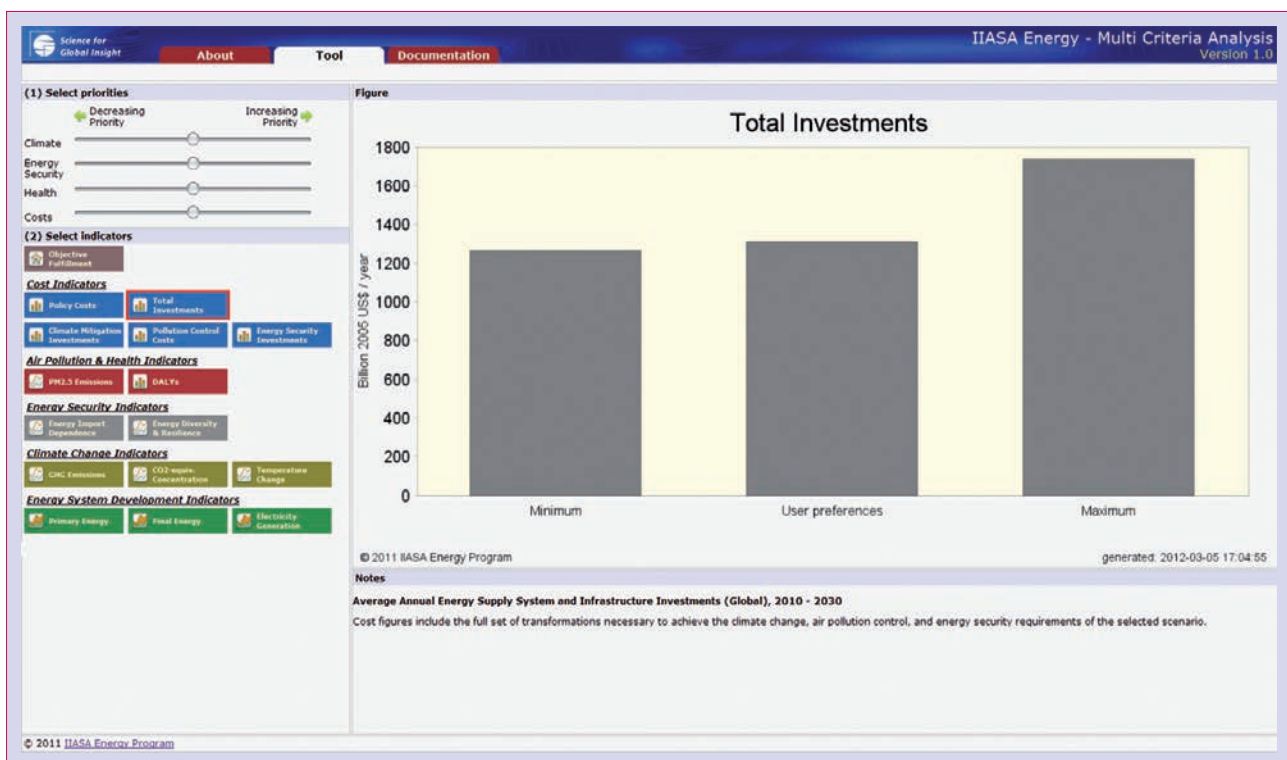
Science for Global Insight

About

Tool

Documentation

IIASA Energy - Multi Criteria Analysis
Version 1.0

(1) Select priorities

Decreasing Priority

Increasing Priority

Climate

Energy Security

Health

Costs

(2) Select indicators

Objective Fulfillment

Cost Indicators

Policy Costs

Total Investments

Climate Mitigation Investments

Pollution Control Costs

Energy Security Investments

Air Pollution & Health Indicators

PM2.5 Emissions

DALYs

Energy Security Indicators

Energy Import Dependence

Energy Diversity & Resilience

Climate Change Indicators

GHG Emissions

CO2-equiv. Concentration

Temperature Change

Energy System Development Indicators

Primary Energy

Final Energy

Electricity Generation

Figure

Total Investments

| | |
|---|---|
| Minimum | |
| User preferences | |
| Maximum | |

Billion 2005 US$ / year

1800
1600
1400
1200
1000
800
600
400
200
0

Minimum

User preferences

Maximum

© 2011 IIASA Energy Program

generated: 2012-03-05 17:04:55

Notes

Average Annual Energy Supply System and Infrastructure Investments (Global), 2010 - 2030

Cost figures include the full set of transformations necessary to achieve the climate change, air pollution control, and energy security requirements of the selected scenario.

© 2011 IIASA Energy Program